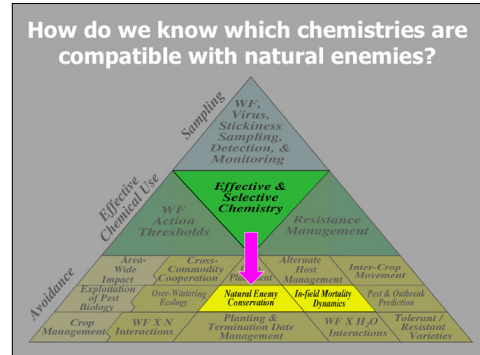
How do we know which chemistries are compatible with natural enemies?

Sampling

WF, Virus, Stickiness Sampling, Detection, & Monitoring

Effective Chemical Use

WF Action Thresholds

Effective & Selective Chemistry

Resistance Management

Avoidance

Area-Wide Impact

Cross-Commodity Cooperation

Planting

Alternate Host Management

Inter-Crop Movement

Exploitation of Pest Biology

Over-Wintering Ecology

Natural Enemy Conservation

In-field Mortality Dynamics

Pest & Outbreak Prediction

Crop Management

WF X N Interactions

Planting & Termination Date Management

WF X $H_2O$ Interactions

Tolerant / Resistant Varieties